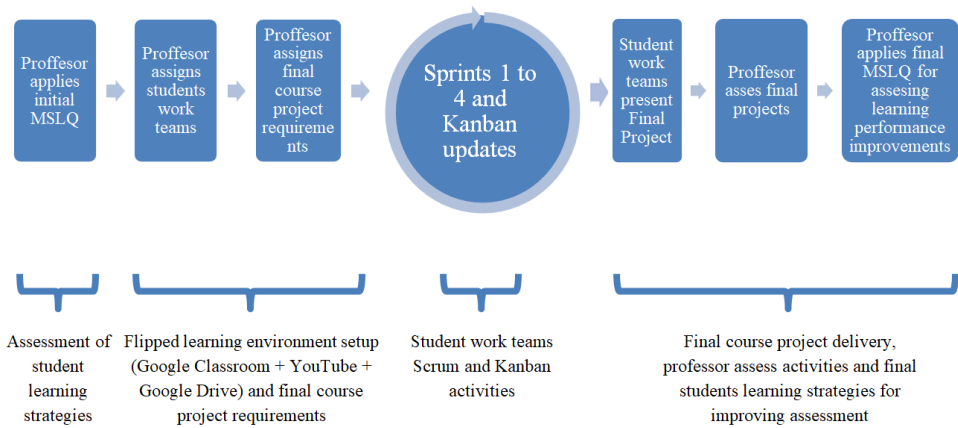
Proffesor applies initial MSLQ

Proffesor assigns students work teams

Proffesor assigns final course project requirements

Sprints 1 to 4 and Kanban updates

Student work teams present Final Project

Proffesor asses final projects

Proffesor applies final MSLQ for assesing learning performance improvements

Assessment of student learning strategies

Flipped learning environment setup (Google Classroom + YouTube + Google Drive) and final course project requirements

Student work teams Scrum and Kanban activities

Final course project delivery, professor assess activities and final students learning strategies for improving assessment